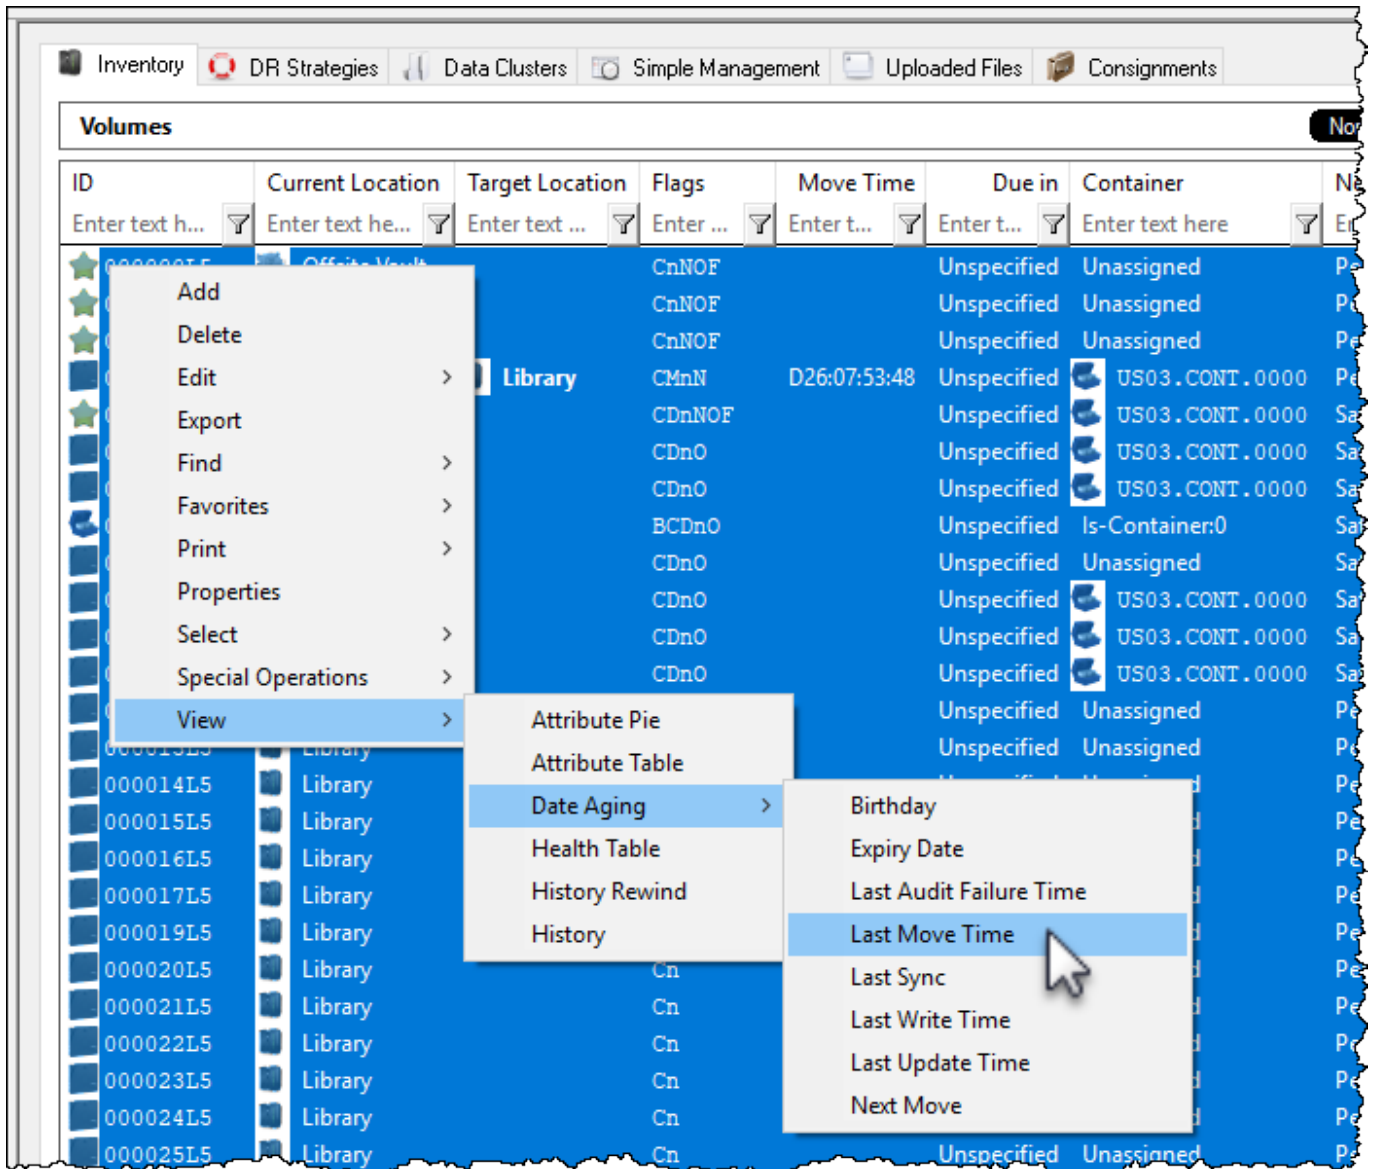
Inventory | DR Strategies | Data Clusters | Simple Management | Uploaded Files | Consignments

Volumes

No

| ID | Current Location | Target Location | Flags | Move Time | Due in | Container | Ne |
|---|---|---|---|---|---|---|---|
| Enter text h... | Enter text he... | Enter text ... | Enter ... | Enter t... | Enter t... | Enter text here | E |
| | | | CnNOF | | Unspecified | Unassigned | Pe |
| | | | CnNOF | | Unspecified | Unassigned | Pe |
| | | | CnNOF | | Unspecified | Unassigned | Pe |
| | | Library | CMnN | D26:07:53:48 | Unspecified | US03.CONT.0000 | Pe |
| | | | CDnNOF | | Unspecified | US03.CONT.0000 | Sa |
| | | | CDnO | | Unspecified | US03.CONT.0000 | Sa |
| | | | CDnO | | Unspecified | US03.CONT.0000 | Sa |
| | | | BCDnO | | Unspecified | Is-Container:0 | Sa |
| | | | CDnO | | Unspecified | Unassigned | Sa |
| | | | CDnO | | Unspecified | US03.CONT.0000 | Sa |
| | | | CDnO | | Unspecified | US03.CONT.0000 | Sa |
| | | | CDnO | | Unspecified | US03.CONT.0000 | Sa |
| | | | | | Unspecified | Unassigned | Pe |
| | | | | | Unspecified | Unassigned | Pe |
| 000014L5 | Library | | | | | | Pe |
| 000015L5 | Library | | | | | | Pe |
| 000016L5 | Library | | | | | | Pe |
| 000017L5 | Library | | | | | | Pe |
| 000019L5 | Library | | | | | | Pe |
| 000020L5 | Library | | Cn | | | | Pe |
| 000021L5 | Library | | Cn | | | | Pe |
| 000022L5 | Library | | Cn | | | | Pe |
| 000023L5 | Library | | Cn | | | | Pe |
| 000024L5 | Library | | Cn | | | | Pe |
| 000025L5 | Library | | Cn | | Unspecified | Unassigned | Pe |

Add
Delete
Edit
Export
Find
Favorites
Print
Properties
Select
Special Operations
View

Attribute Pie
Attribute Table
Date Aging
Health Table
History Rewind
History

Birthday
Expiry Date
Last Audit Failure Time
Last Move Time
Last Sync
Last Write Time
Last Update Time
Next Move